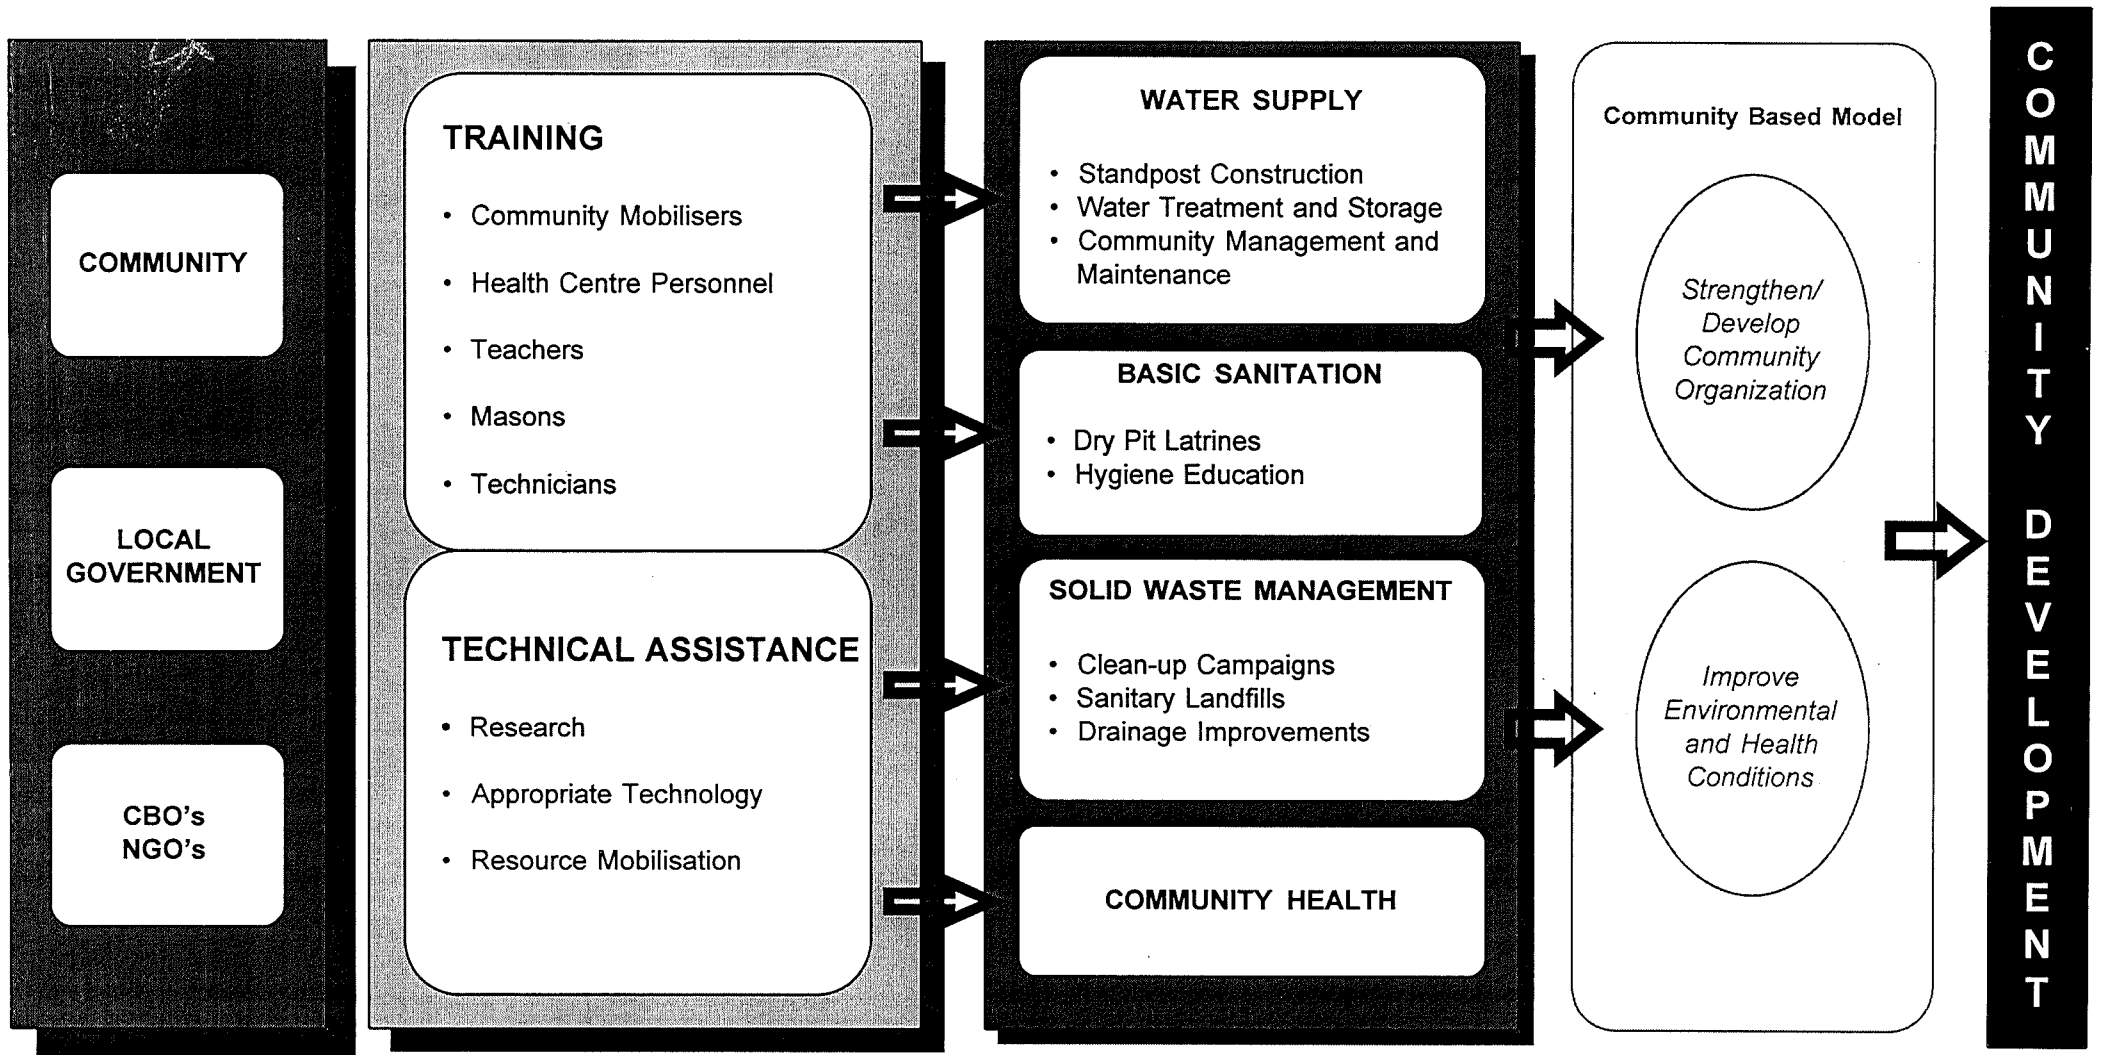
COMMUNITY

LOCAL GOVERNMENT

CBO's NGO's

TRAINING

• Community Mobilisers
• Health Centre Personnel
• Teachers
• Masons
• Technicians

TECHNICAL ASSISTANCE

• Research
• Appropriate Technology
• Resource Mobilisation

WATER SUPPLY

• Standpost Construction
• Water Treatment and Storage
• Community Management and Maintenance

BASIC SANITATION

• Dry Pit Latrines
• Hygiene Education

SOLID WASTE MANAGEMENT

• Clean-up Campaigns
• Sanitary Landfills
• Drainage Improvements

COMMUNITY HEALTH

Community Based Model

Strengthen/ Develop Community Organization

Improve Environmental and Health Conditions

COMMUNITY DEVELOPMENT